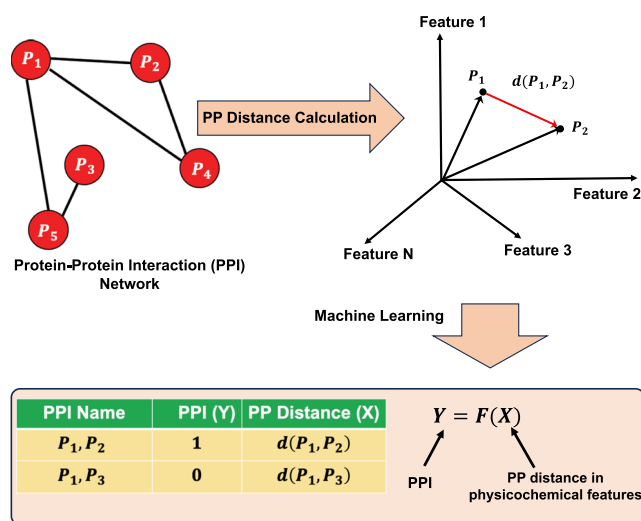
$P_1$
$P_2$
$P_3$
$P_4$
$P_5$

Protein-Protein Interaction (PPI) Network

PP Distance Calculation

Feature 1
$P_1$
$d(P_1, P_2)$
$P_2$
Feature 2
Feature N
Feature 3

Machine Learning

| PPI Name | PPI (Y) | PP Distance (X) |
|---|---|---|
| $P_1, P_2$ | 1 | $d(P_1, P_2)$ |
| $P_1, P_3$ | 0 | $d(P_1, P_3)$ |

$Y = F(X)$

PPI

PP distance in physicochemical features